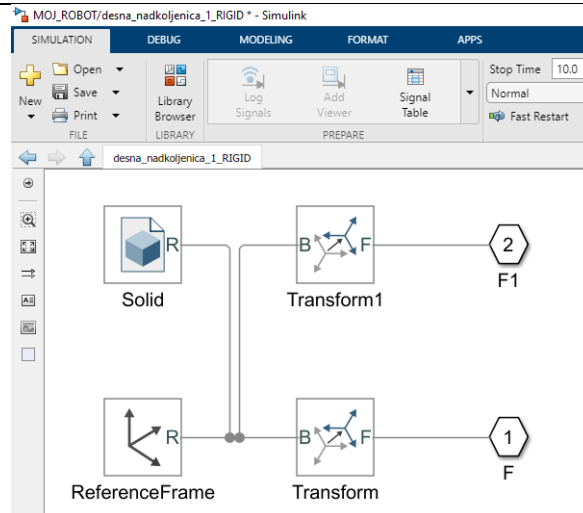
MOJ_ROBOT/desna_nadkoljenica_1_RIGID * - Simulink

SIMULATION DEBUG MODELING FORMAT APPS

New
Open
Save
Print
FILE

Library Browser
LIBRARY

Log Signals
Add Viewer
Signal Table
PREPARE

Stop Time 10.0
Normal
Fast Restart

desna_nadkoljenica_1_RIGID

R
Solid

B F
Transform1

2
F1

R
ReferenceFrame

B F
Transform

1
F